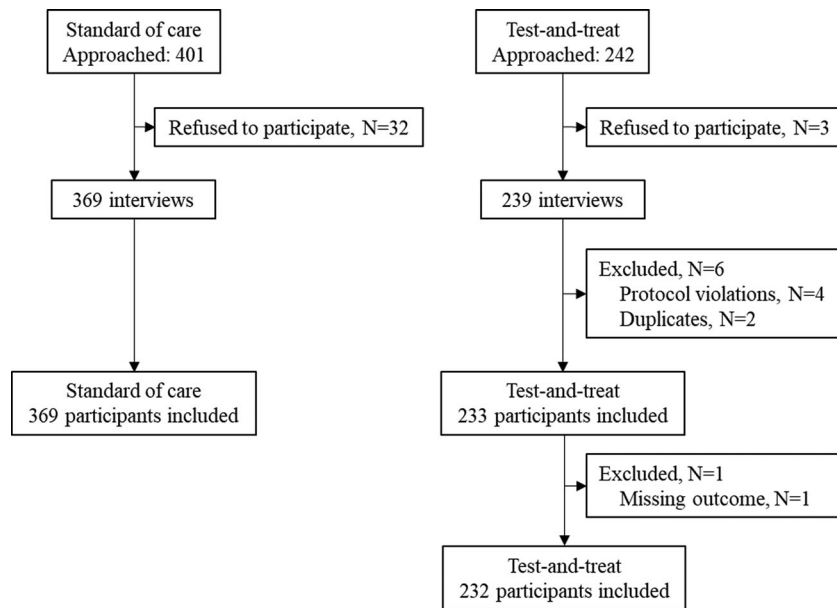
Standard of care
Approached: 401

Refused to participate, N=32

369 interviews

Standard of care
369 participants included

Test-and-treat
Approached: 242

Refused to participate, N=3

239 interviews

Excluded, N=6
Protocol violations, N=4
Duplicates, N=2

Test-and-treat
233 participants included

Excluded, N=1
Missing outcome, N=1

Test-and-treat
232 participants included